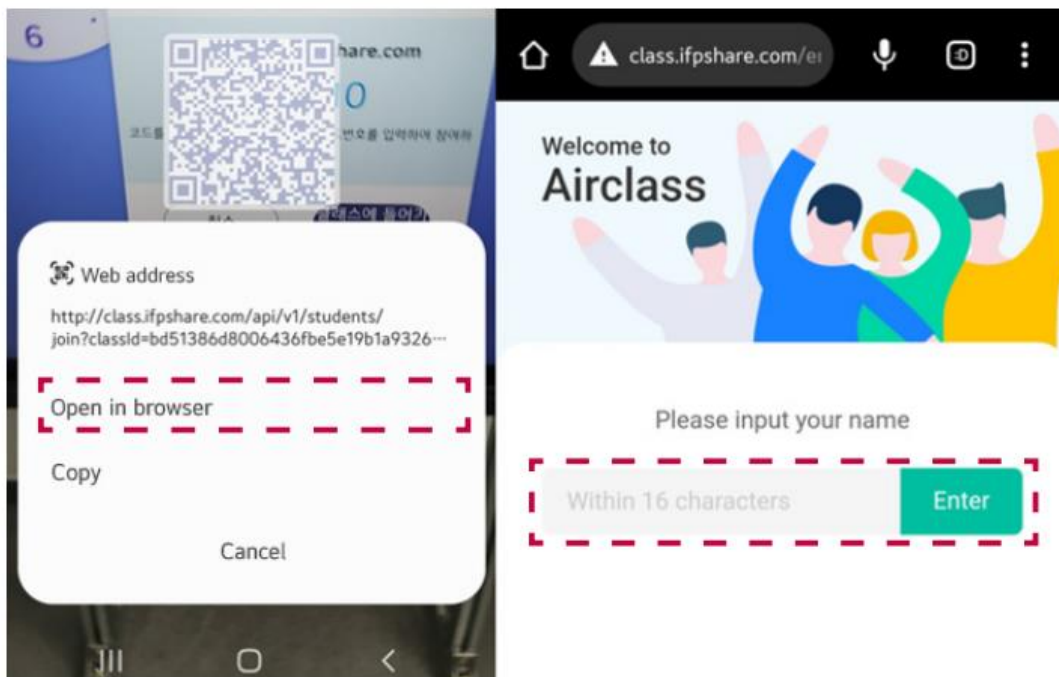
6

hare.com

0

코드를

번호를 입력하여 참여하

취소

클래스에 들어가

Web address

http://class.ifpshare.com/api/v1/students/join?classId=bd51386d8006436fbe5e19b1a9326···

Open in browser

Copy

Cancel

class.ifpshare.com/e

Welcome to Airclass

Please input your name

Within 16 characters

Enter